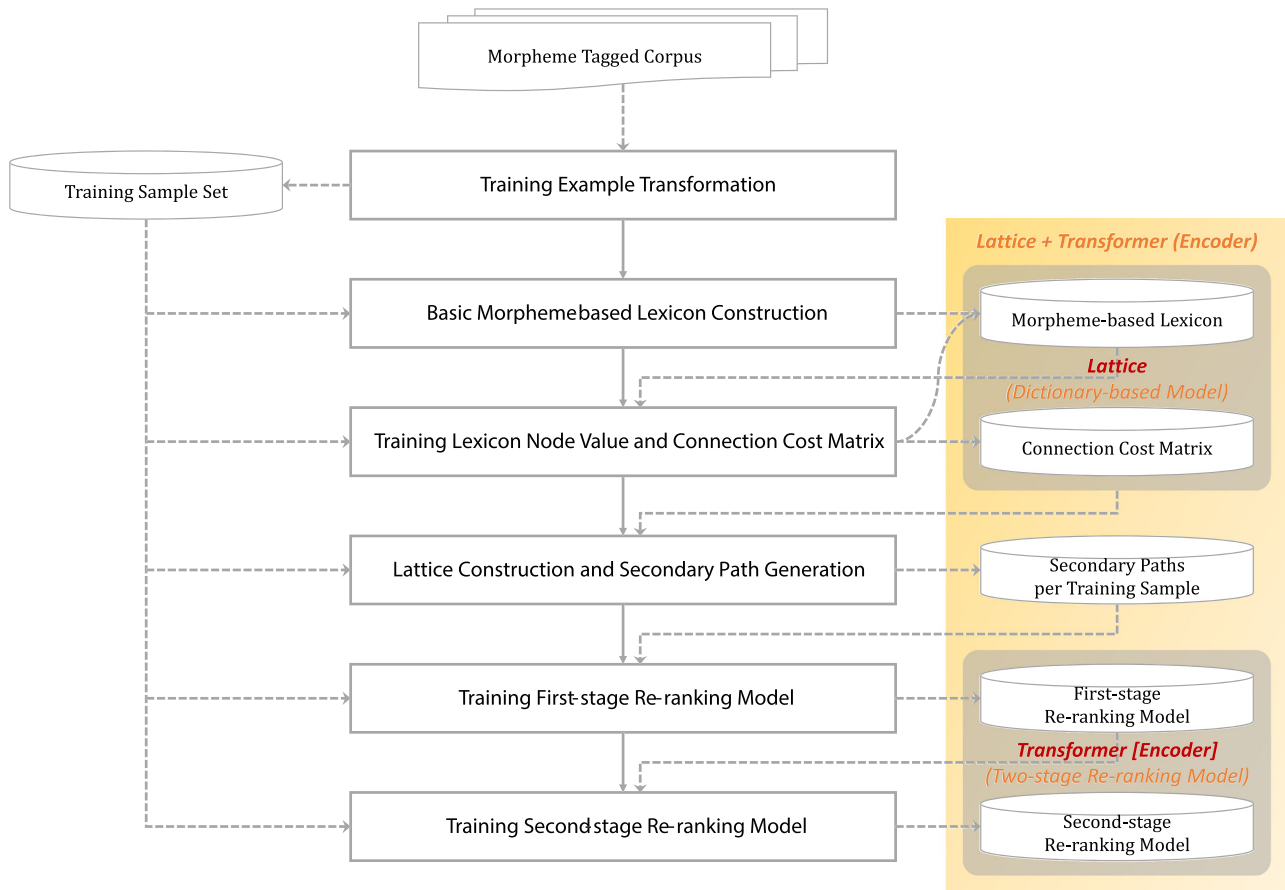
Morpheme Tagged Corpus

Training Sample Set

Training Example Transformation

Lattice + Transformer (Encoder)

Basic Morphemebased Lexicon Construction

Morpheme-based Lexicon

Lattice

(Dictionary-based Model)

Training Lexicon Node Value and Connection Cost Matrix

Connection Cost Matrix

Lattice Construction and Secondary Path Generation

Secondary Paths per Training Sample

Training First-stage Re-ranking Model

First-stage Re-ranking Model

Transformer [Encoder]

(Two-stage Re-ranking Model)

Training Secondstage Re-ranking Model

Second-stage Re-ranking Model